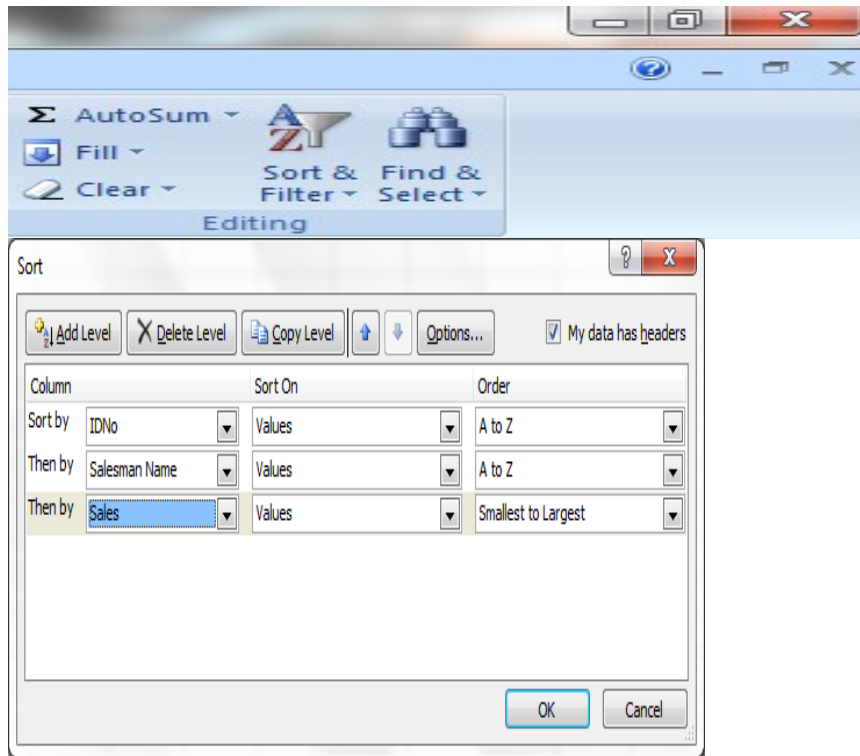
Σ AutoSum
Fill
Clear
Sort & Filter
Find & Select
Editing

Sort
?
X
Add Level
Delete Level
Copy Level
Options...
My data has headers

| Column | | Sort On | Order |
|---|---|---|---|
| Sort by | IDNo | Values | A to Z |
| Then by | Salesman Name | Values | A to Z |
| Then by | Sales | Values | Smallest to Largest |

OK
Cancel